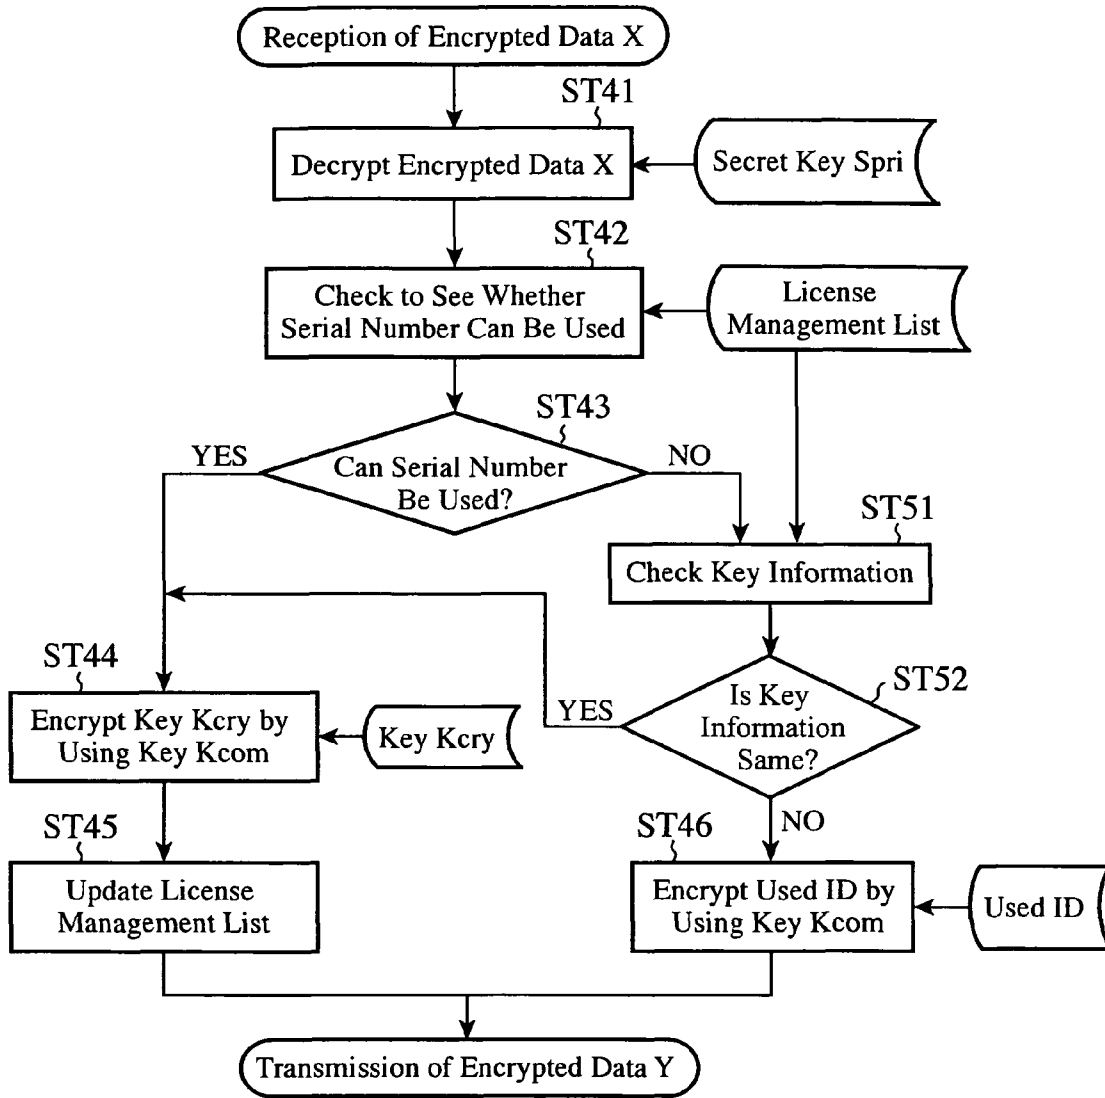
Reception of Encrypted Data X

ST41

Decrypt Encrypted Data X

Secret Key Spri

ST42

Check to See Whether Serial Number Can Be Used

License Management List

ST43

YES

Can Serial Number Be Used?

NO

ST51

Check Key Information

ST44

Encrypt Key Kcry by Using Key Kcom

Key Kcry

YES

Is Key Information Same?

ST52

ST45

Update License Management List

ST46

NO

Encrypt Used ID by Using Key Kcom

Used ID

Transmission of Encrypted Data Y